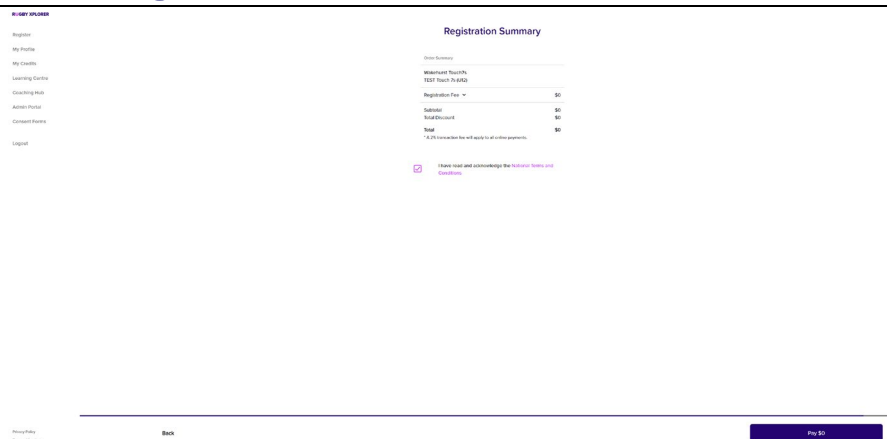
RUGBY XPLORER

Register
My Profile
My Credits
Learning Centre
Coaching Hub
Admin Portal
Consent Forms

Logout

Registration Summary

Order Summary

Wakehurst Touch7s
TEST Touch 7s (U12)

| Registration Fee | $0 |
|---|---|
| Subtotal | $0 |
| Total Discount | $0 |
| Total | $0 |

* A 2% transaction fee will apply to all online payments.

I have read and acknowledge the Rugby Xplorer Terms and Conditions

Privacy Policy

Back

Pay $0